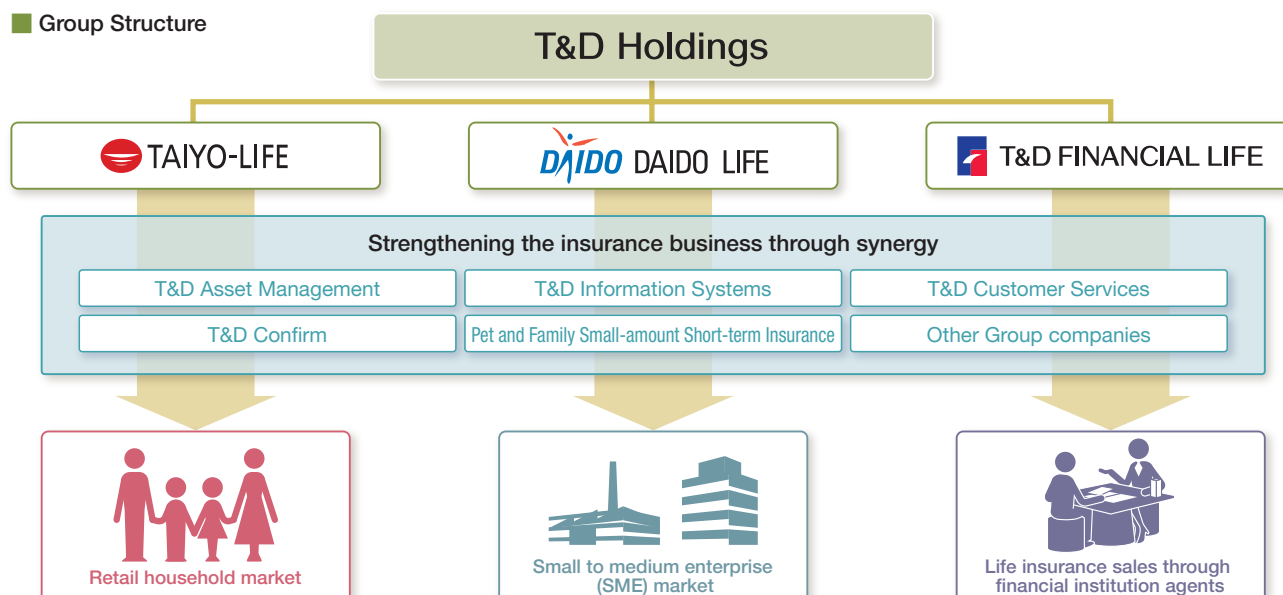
Group Structure

T&D Holdings

TAIYO-LIFE

DAIDO DAIDO LIFE

T&D FINANCIAL LIFE

Strengthening the insurance business through synergy

T&D Asset Management

T&D Information Systems

T&D Customer Services

T&D Confirm

Pet and Family Small-amount Short-term Insurance

Other Group companies

Retail household market

Small to medium enterprise (SME) market

Life insurance sales through financial institution agents